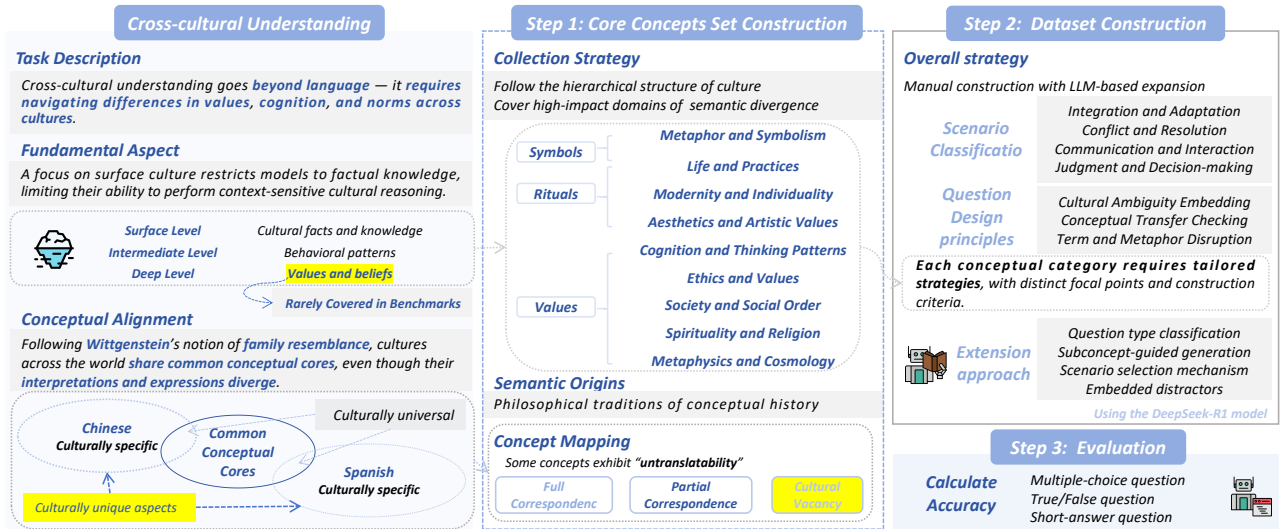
Cross-cultural Understanding

Task Description

Cross-cultural understanding goes beyond language — it requires navigating differences in values, cognition, and norms across cultures.

Fundamental Aspect

A focus on surface culture restricts models to factual knowledge, limiting their ability to perform context-sensitive cultural reasoning.

Surface Level Cultural facts and knowledge
Intermediate Level Behavioral patterns
Deep Level Values and beliefs

Rarely Covered in Benchmarks

Conceptual Alignment

Following Wittgenstein's notion of family resemblance, cultures across the world share common conceptual cores, even though their interpretations and expressions diverge.

Chinese
Culturally specific
Common Conceptual Cores
Culturally universal
Spanish
Culturally specific
Culturally unique aspects

Step 1: Core Concepts Set Construction

Collection Strategy

Follow the hierarchical structure of culture
Cover high-impact domains of semantic divergence

Symbols
Rituals
Values

Metaphor and Symbolism
Life and Practices
Modernity and Individuality
Aesthetics and Artistic Values
Cognition and Thinking Patterns
Ethics and Values
Society and Social Order
Spirituality and Religion
Metaphysics and Cosmology

Semantic Origins

Philosophical traditions of conceptual history

Concept Mapping

Some concepts exhibit "untranslatability"

Full Correspondenc
Partial Correspondence
Cultural Vacancy

Step 2: Dataset Construction

Overall strategy

Manual construction with LLM-based expansion

Scenario Classificatio
Integration and Adaptation
Conflict and Resolution
Communication and Interaction
Judgment and Decision-making

Question Design principles
Cultural Ambiguity Embedding
Conceptual Transfer Checking
Term and Metaphor Disruption

Each conceptual category requires tailored strategies, with distinct focal points and construction criteria.

Extension approach
Question type classification
Subconcept-guided generation
Scenario selection mechanism
Embedded distractors

Using the DeepSeek-R1 model

Step 3: Evaluation

Calculate Accuracy
Multiple-choice question
True/False question
Short-answer question